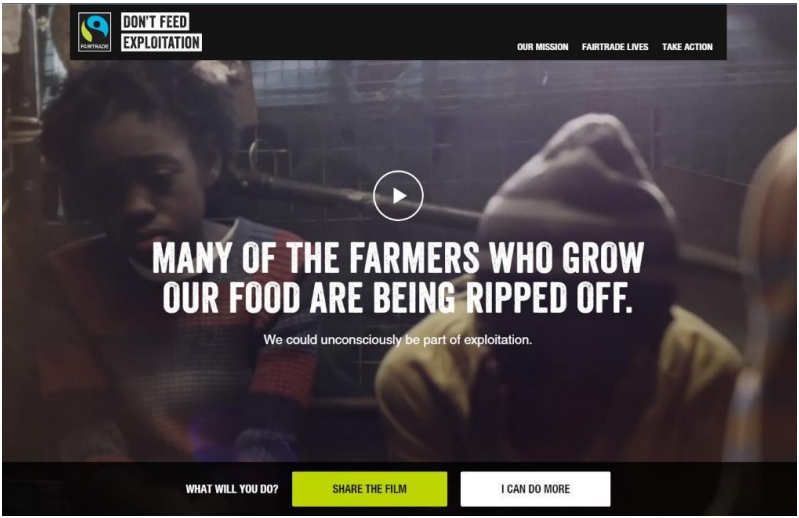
FAIRTRADE

DON'T FEED EXPLOITATION

OUR MISSION FAIRTRADE LIVES TAKE ACTION

MANY OF THE FARMERS WHO GROW OUR FOOD ARE BEING RIPPED OFF.

We could unconsciously be part of exploitation.

WHAT WILL YOU DO? SHARE THE FILM I CAN DO MORE